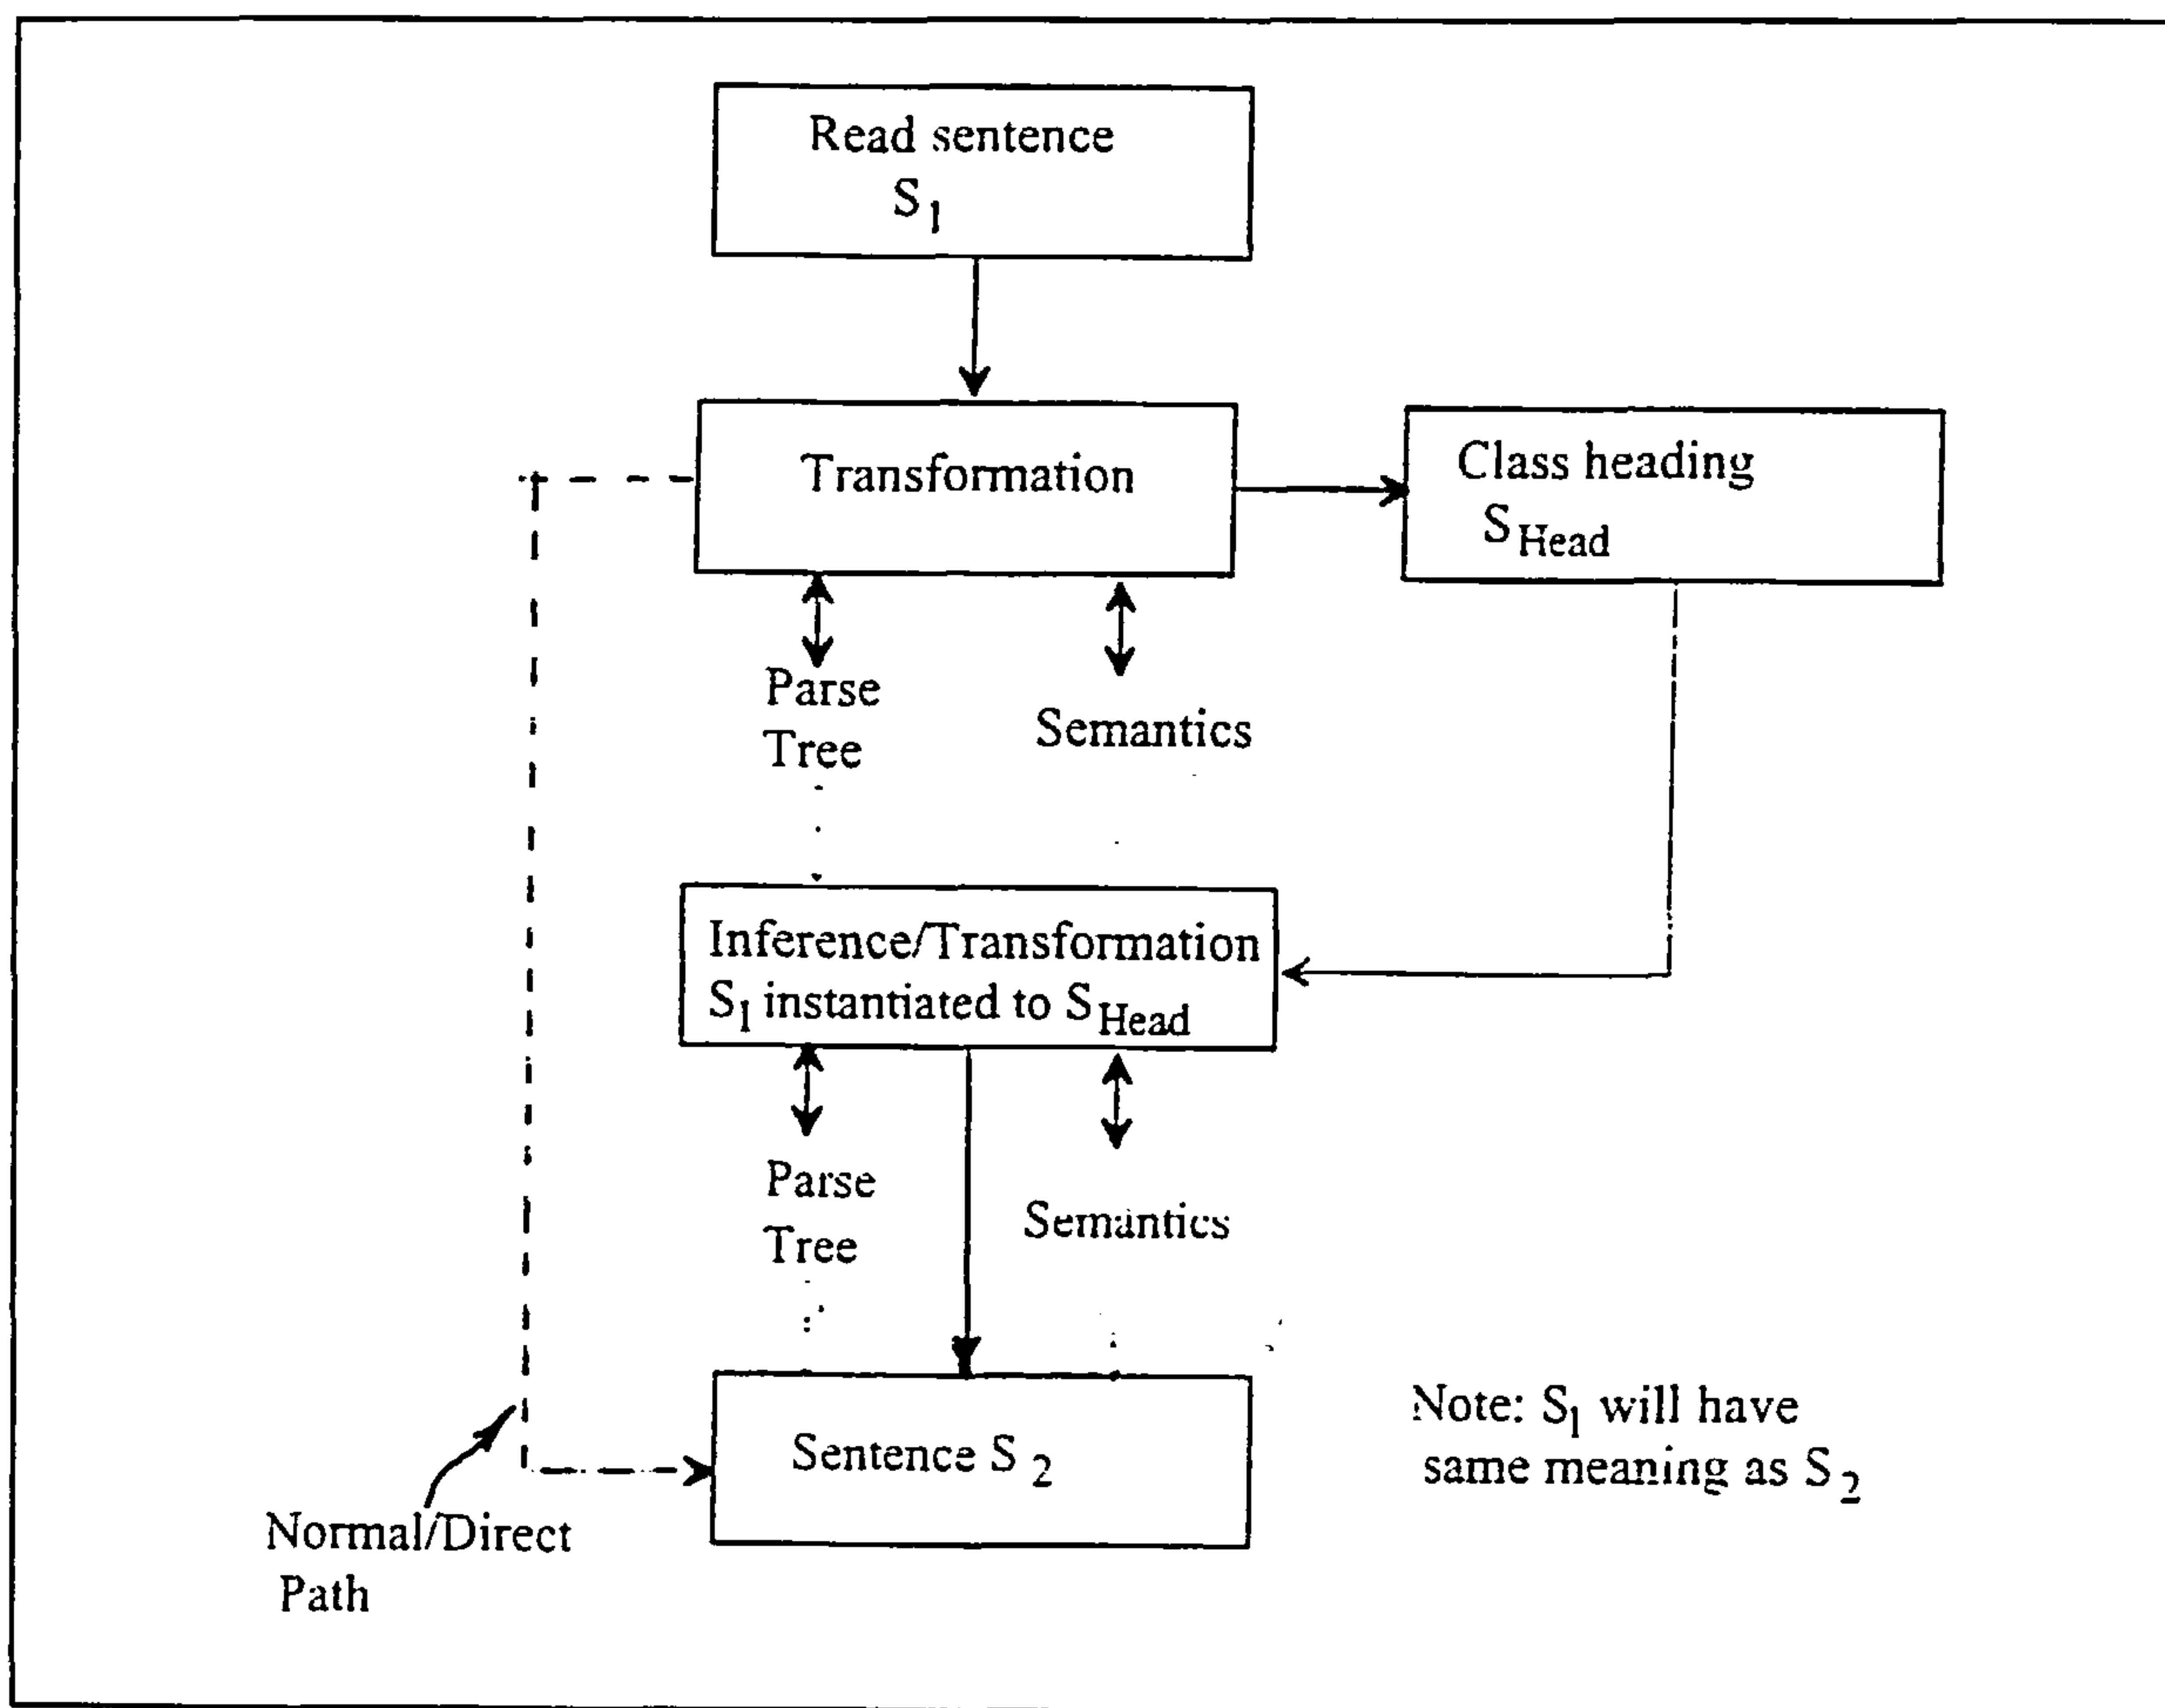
Read sentence $S_1$

Transformation

Class heading $S_{Head}$

Parse Tree

Semantics

Inference/Transformation $S_1$ instantiated to $S_{Head}$

Parse Tree

Semantics

Sentence $S_2$

Note: $S_1$ will have same meaning as $S_2$

Normal/Direct Path